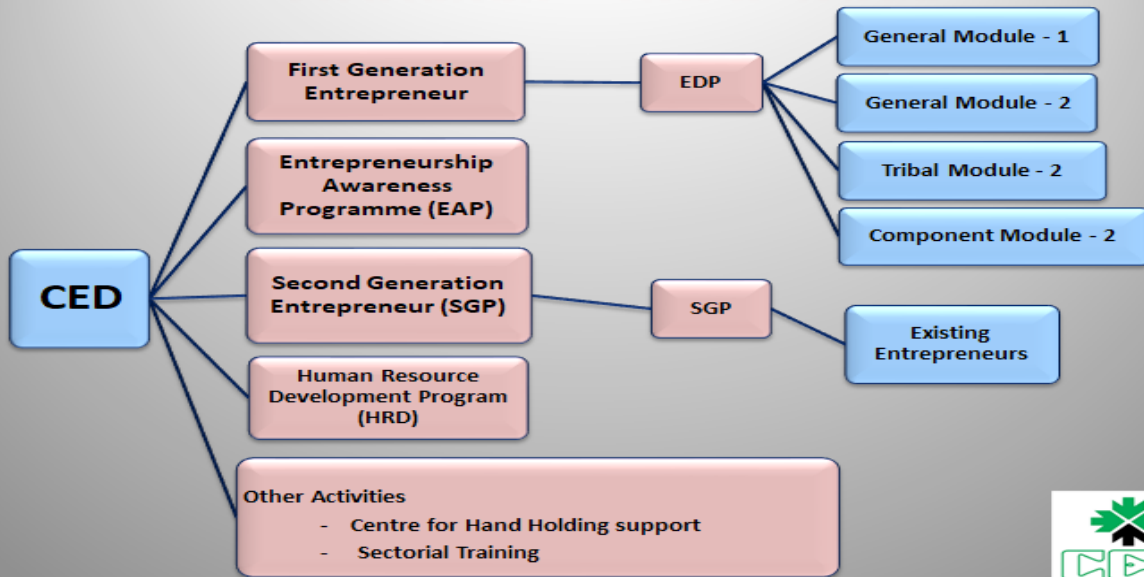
CED

First Generation Entrepreneur

EDP

General Module - 1

General Module - 2

Tribal Module - 2

Component Module - 2

Entrepreneurship Awareness Programme (EAP)

Second Generation Entrepreneur (SGP)

SGP

Existing Entrepreneurs

Human Resource Development Program (HRD)

Other Activities
- Centre for Hand Holding support
- Sectorial Training